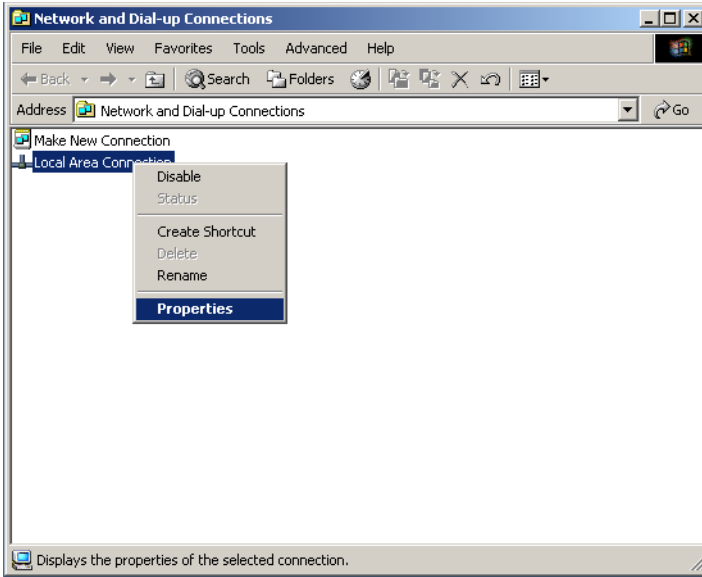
Network and Dial-up Connections

File Edit View Favorites Tools Advanced Help

Back Search Folders

Address Network and Dial-up Connections Go

Make New Connection

Local Area Connection

Disable
Status
Create Shortcut
Delete
Rename
Properties

Displays the properties of the selected connection.